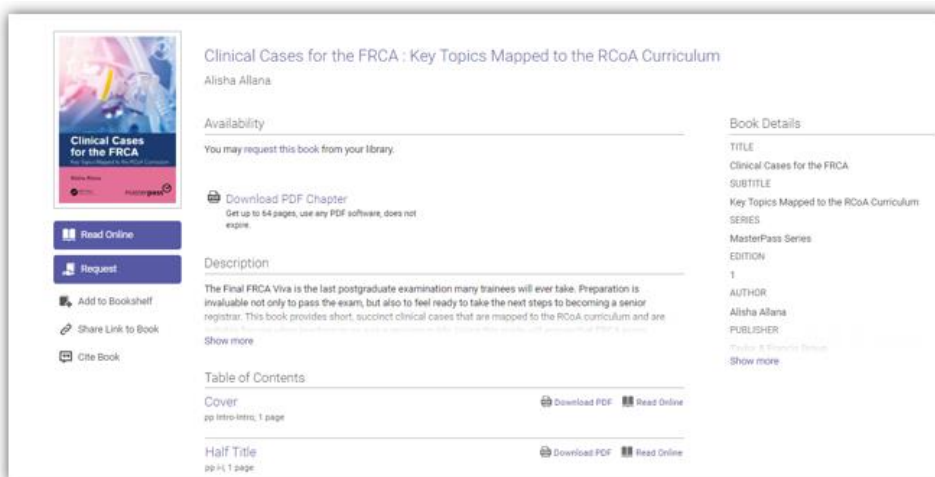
Clinical Cases for the FRCA
Key Topics Mapped to the RCoA Curriculum
Alisha Allana
masterpass

Read Online
Request
Add to Bookshelf
Share Link to Book
Cite Book

Clinical Cases for the FRCA : Key Topics Mapped to the RCoA Curriculum
Alisha Allana

Availability
You may request this book from your library.

Download PDF Chapter
Get up to 64 pages, use any PDF software, does not expire.

Description
The Final FRCA Viva is the last postgraduate examination many trainees will ever take. Preparation is invaluable not only to pass the exam, but also to feel ready to take the next steps to becoming a senior registrar. This book provides short, succinct clinical cases that are mapped to the RCoA curriculum and are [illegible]
Show more

Table of Contents
Cover
pp Intro-Intro, 1 page
Download PDF Read Online
Half Title
pp i-i, 1 page
Download PDF Read Online

Book Details
TITLE
Clinical Cases for the FRCA
SUBTITLE
Key Topics Mapped to the RCoA Curriculum
SERIES
MasterPass Series
EDITION
1
AUTHOR
Alisha Allana
PUBLISHER
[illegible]
Show more